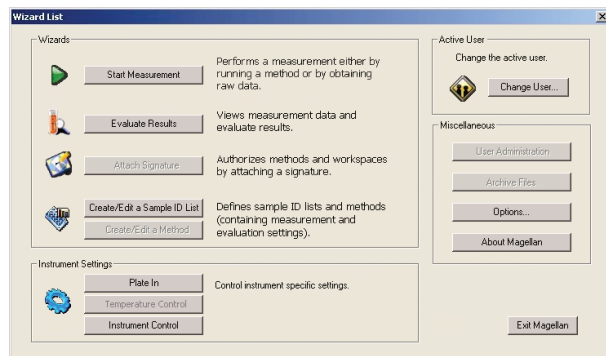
Wizard List

Wizards

Start Measurement

Performs a measurement either by running a method or by obtaining raw data.

Evaluate Results

Views measurement data and evaluate results.

Attach Signature

Authorizes methods and workspaces by attaching a signature.

Create/Edit a Sample ID List

Create/Edit a Method

Defines sample ID lists and methods (containing measurement and evaluation settings).

Instrument Settings

Plate In

Temperature Control

Instrument Control

Control instrument specific settings.

Active User

Change the active user.

Change User...

Miscellaneous

User Administration

Archive Files

Options...

About Magellan

Exit Magellan